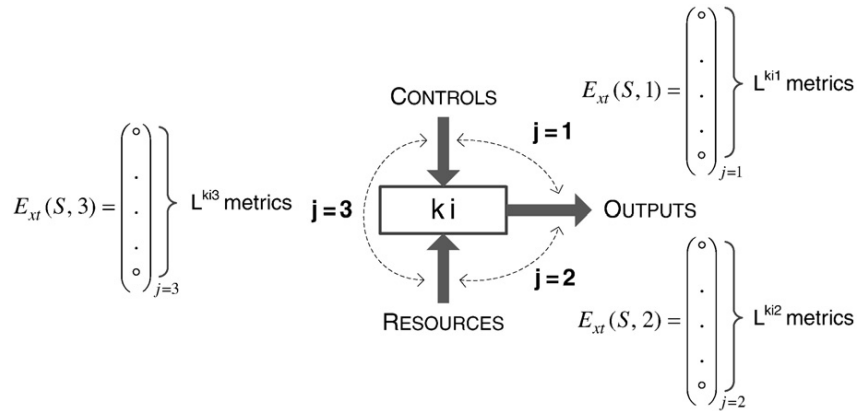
$E_{xt}(S,1) = \begin{pmatrix} \circ \\ \cdot \\ \cdot \\ \cdot \\ \circ \end{pmatrix}_{j=1}$ $L^{ki1}$ metrics

CONTROLS

j = 1

$E_{xt}(S,3) = \begin{pmatrix} \circ \\ \cdot \\ \cdot \\ \cdot \\ \circ \end{pmatrix}_{j=3}$ $L^{ki3}$ metrics

j = 3

ki

OUTPUTS

j = 2

RESOURCES

$E_{xt}(S,2) = \begin{pmatrix} \circ \\ \cdot \\ \cdot \\ \cdot \\ \circ \end{pmatrix}_{j=2}$ $L^{ki2}$ metrics